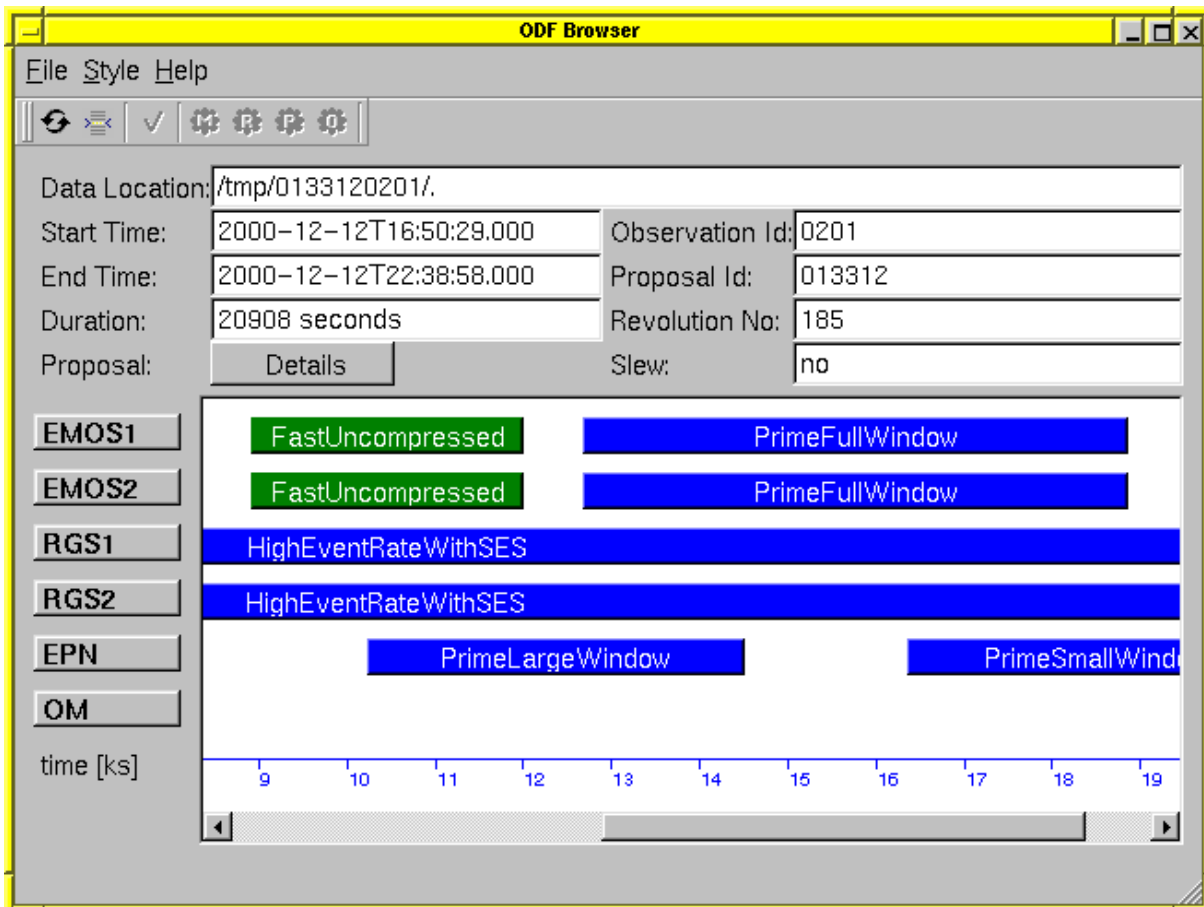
ODF Browser

File Style Help

Data Location: /tmp/0133120201/.

Start Time: 2000-12-12T16:50:29.000

Observation Id: 0201

End Time: 2000-12-12T22:38:58.000

Proposal Id: 013312

Duration: 20908 seconds

Revolution No: 185

Proposal: Details

Slew: no

EMOS1 FastUncompressed PrimeFullWindow

EMOS2 FastUncompressed PrimeFullWindow

RGS1 HighEventRateWithSES

RGS2 HighEventRateWithSES

EPN PrimeLargeWindow PrimeSmallWindo

OM

time [ks] 9 10 11 12 13 14 15 16 17 18 19